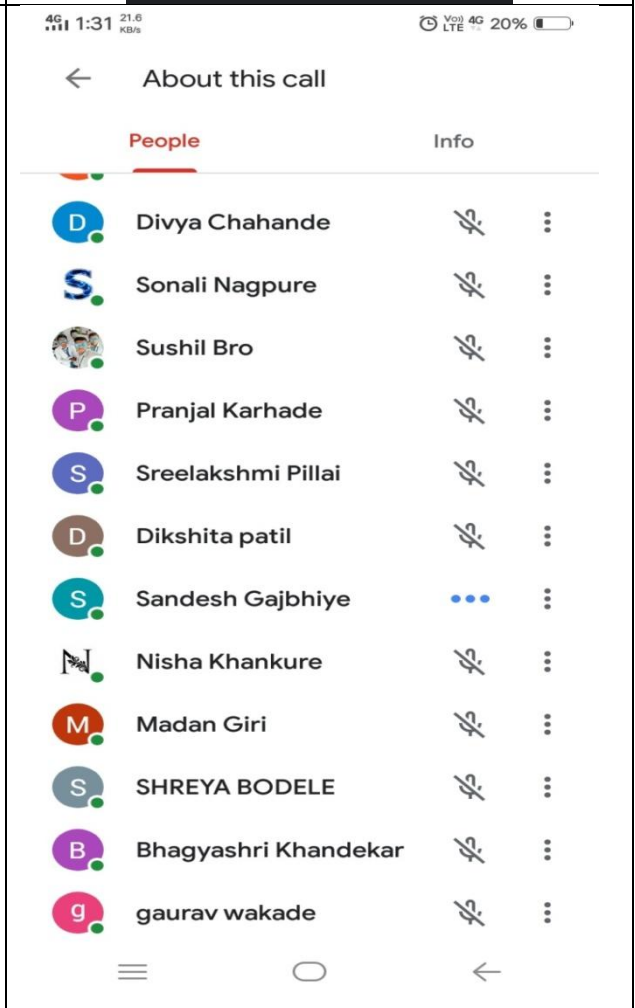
4G 1:31 21.6 KB/s
Vo)) LTE 4G 20%

About this call

People
Info

D Divya Chahande
S Sonali Nagpure
Sushil Bro
P Pranjal Karhade
S Sreelakshmi Pillai
D Dikshita patil
S Sandesh Gajbhiye
N Nisha Khankure
M Madan Giri
S SHREYA BODELE
B Bhagyashri Khandekar
g gaurav wakade